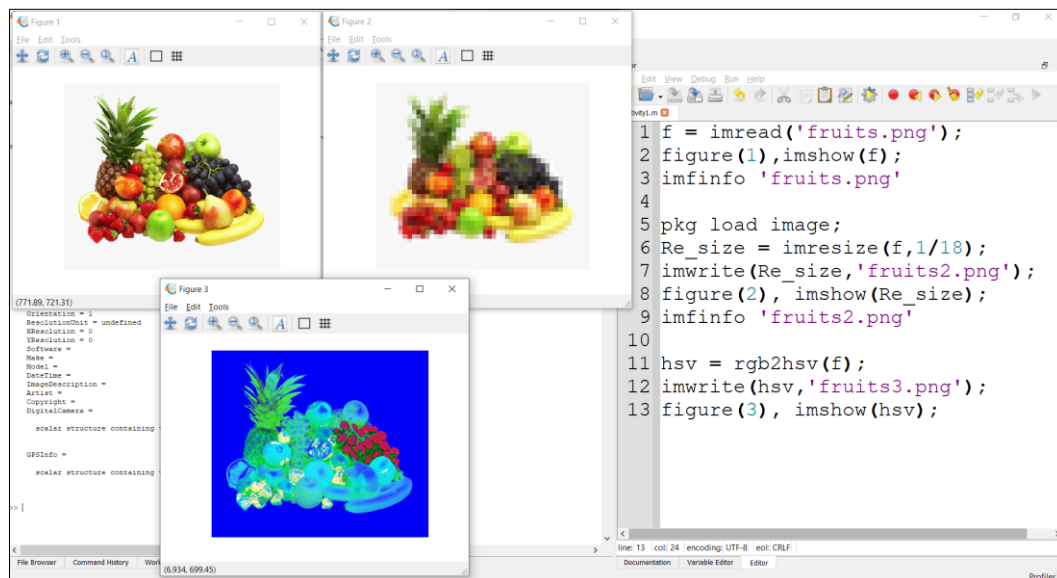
Figure 1
File Edit Tools
(771.89, 721.31)

Figure 2
File Edit Tools

Figure 3
File Edit Tools
(6.934, 699.45)

Orientation = 1
ResolutionUnit = undefined
XResolution = 0
YResolution = 0
Software =
Make =
Model =
DateTime =
ImageDescription =
Artist =
Copyright =
DigitalCamera =

scalar structure containing

GPSInfo =

scalar structure containing

>> |

File Browser Command History Work

Edit View Debug Run Help
tivity1.m

1 f = imread('fruits.png');
2 figure(1),imshow(f);
3 imfinfo 'fruits.png'
4
5 pkg load image;
6 Re_size = imresize(f,1/18);
7 imwrite(Re_size,'fruits2.png');
8 figure(2), imshow(Re_size);
9 imfinfo 'fruits2.png'
10
11 hsv = rgb2hsv(f);
12 imwrite(hsv,'fruits3.png');
13 figure(3), imshow(hsv);

line: 13 col: 24 encoding: UTF-8 eol: CRLF
Documentation Variable Editor Editor
Profiler